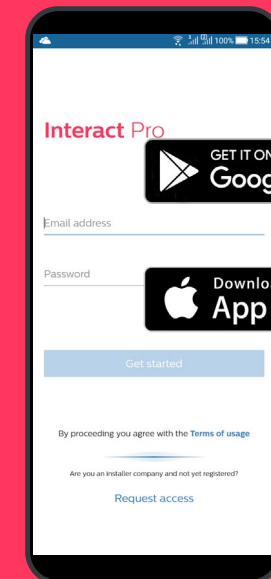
100% 15:54

Interact Pro

GET IT ON
Goog

Email address

Password

Downlo
App

Get started

By proceeding you agree with the Terms of usage

Are you an installer company and not yet registered?

Request access